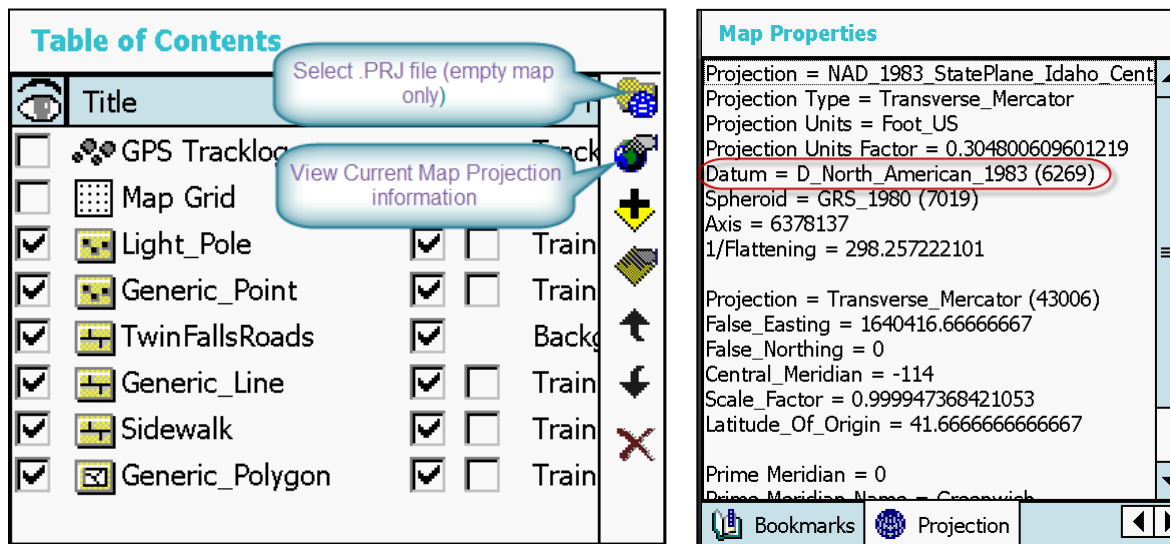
Table of Contents

Select .PRJ file (empty map only)

Title

GPS Tracklog Track

View Current Map Projection information

Map Grid

Light_Pole Train

Generic_Point Train

TwinFallsRoads Backg

Generic_Line Train

Sidewalk Train

Generic_Polygon Train

Map Properties

Projection = NAD_1983_StatePlane_Idaho_Cent
Projection Type = Transverse_Mercator
Projection Units = Foot_US
Projection Units Factor = 0.304800609601219
Datum = D_North_American_1983 (6269)
Spheroid = GRS_1980 (7019)
Axis = 6378137
1/Flattening = 298.257222101

Projection = Transverse_Mercator (43006)
False_Easting = 1640416.66666667
False_Northing = 0
Central_Meridian = -114
Scale_Factor = 0.999947368421053
Latitude_Of_Origin = 41.6666666666667

Prime Meridian = 0
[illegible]

Bookmarks Projection